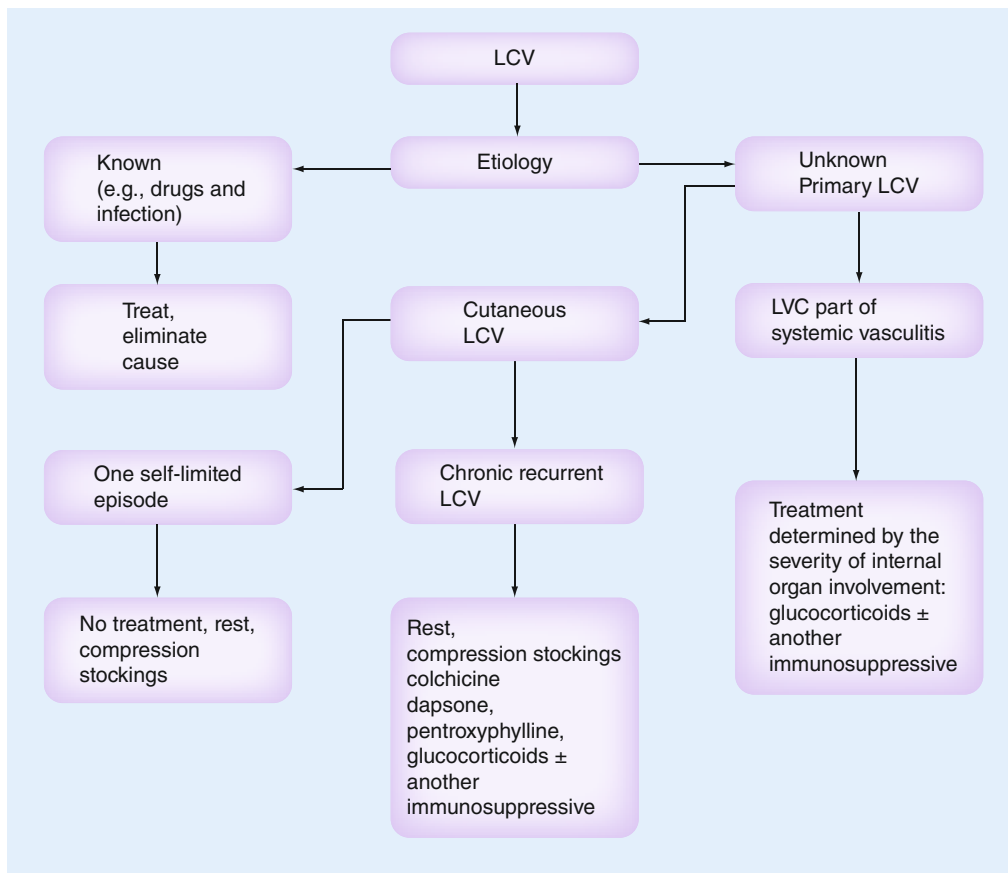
LCV

Etiology

Known (e.g., drugs and infection)

Unknown Primary LCV

Treat, eliminate cause

Cutaneous LCV

LVC part of systemic vasculitis

One self-limited episode

Chronic recurrent LCV

Treatment determined by the severity of internal organ involvement: glucocorticoids ± another immunosuppressive

No treatment, rest, compression stockings

Rest, compression stockings colchicine dapsone, pentroxyphylline, glucocorticoids ± another immunosuppressive